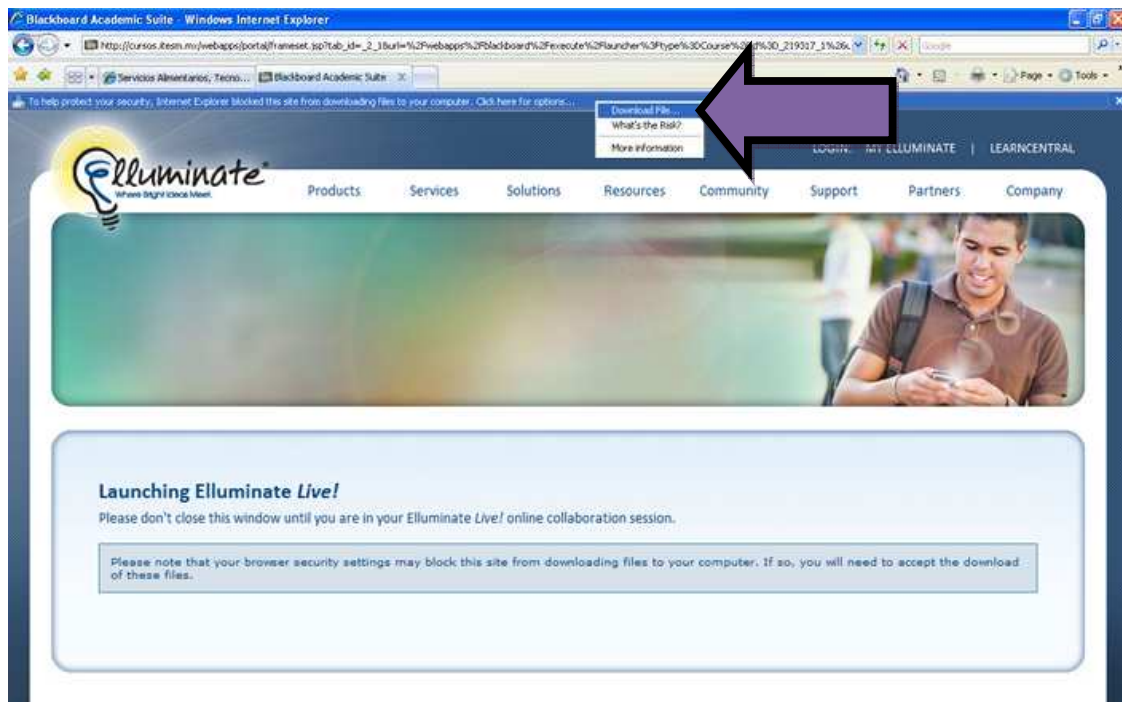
Blackboard Academic Suite - Windows Internet Explorer

http://cursos.itesm.mx/webapps/portal/frameset.jsp?tab_id=_2_1&url=%2Fwebapps%2Fblackboard%2Fexecute%2Flauncher%3Ftype%3DCourse%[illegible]%3D_219317_1%26c

Google

Servicios Alimentarios, Tecno...

Blackboard Academic Suite

Page

Tools

To help protect your security, Internet Explorer blocked this site from downloading files to your computer. Click here for options...

Download File...

What's the Risk?

More information

LOGIN

MY ELLUMINATE | LEARNCENTRAL

Elluminate

Where Bright Ideas Meet

Products

Services

Solutions

Resources

Community

Support

Partners

Company

Launching Elluminate Live!

Please don't close this window until you are in your Elluminate Live! online collaboration session.

Please note that your browser security settings may block this site from downloading files to your computer. If so, you will need to accept the download of these files.